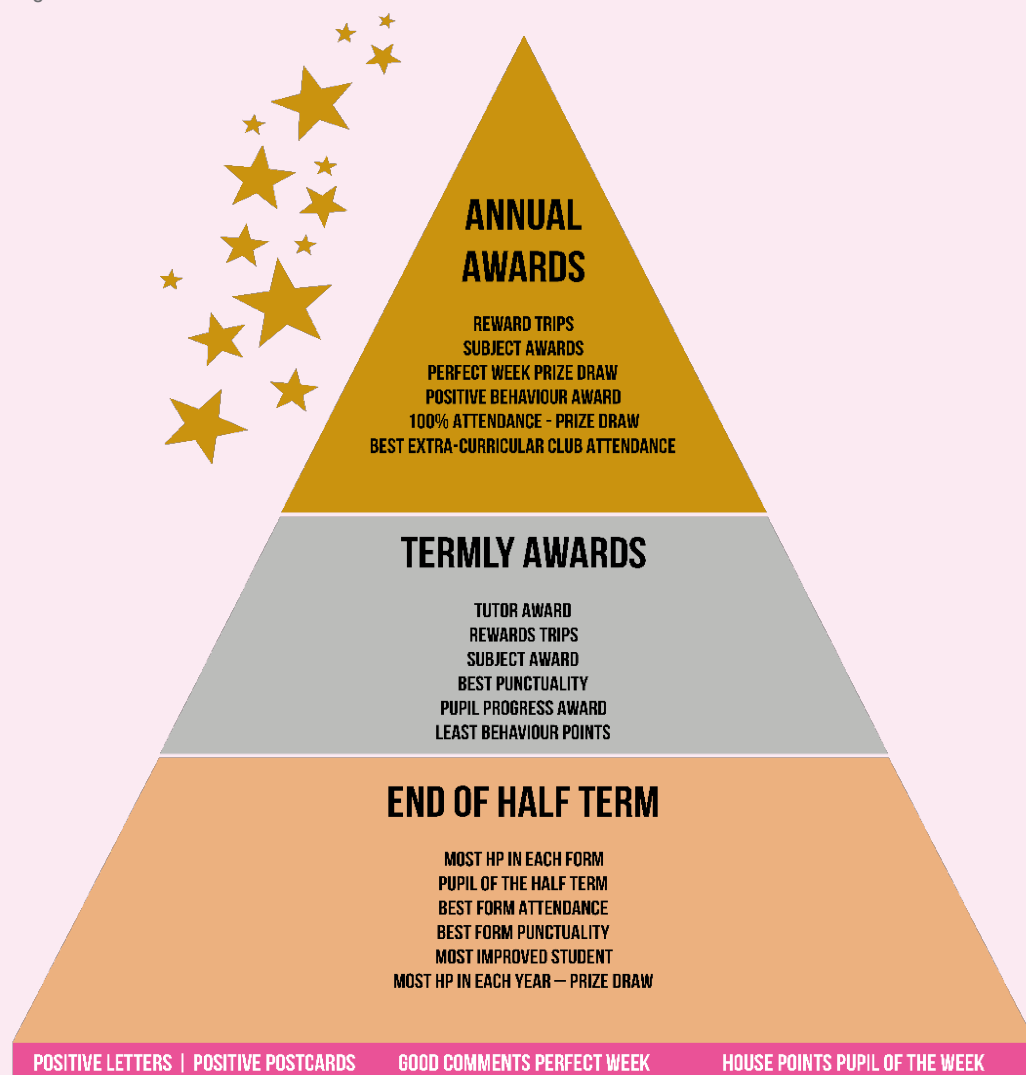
ANNUAL AWARDS

REWARD TRIPS
SUBJECT AWARDS
PERFECT WEEK PRIZE DRAW
POSITIVE BEHAVIOUR AWARD
100% ATTENDANCE - PRIZE DRAW
BEST EXTRA-CURRICULAR CLUB ATTENDANCE

TERMLY AWARDS

TUTOR AWARD
REWARDS TRIPS
SUBJECT AWARD
BEST PUNCTUALITY
PUPIL PROGRESS AWARD
LEAST BEHAVIOUR POINTS

END OF HALF TERM

MOST HP IN EACH FORM
PUPIL OF THE HALF TERM
BEST FORM ATTENDANCE
BEST FORM PUNCTUALITY
MOST IMPROVED STUDENT
MOST HP IN EACH YEAR – PRIZE DRAW

POSITIVE LETTERS | POSITIVE POSTCARDS GOOD COMMENTS PERFECT WEEK HOUSE POINTS PUPIL OF THE WEEK